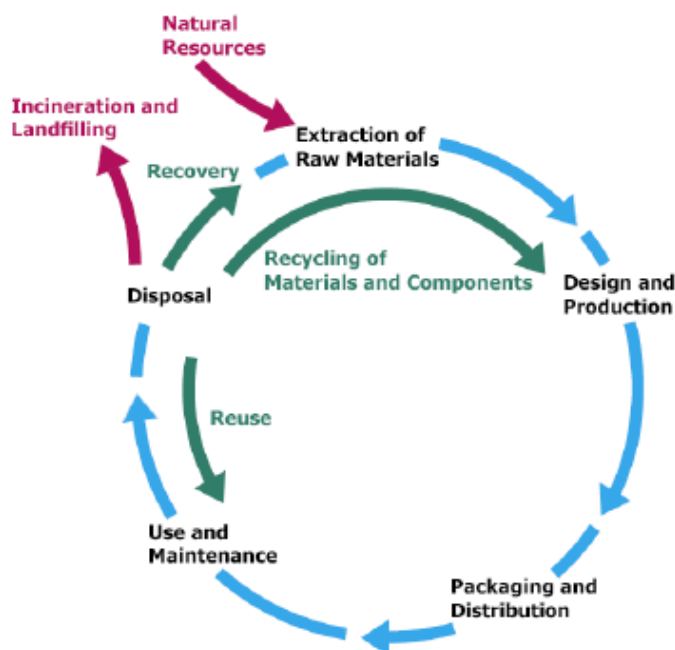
Natural Resources

Incineration and Landfilling

Extraction of Raw Materials

Recovery

Recycling of Materials and Components

Disposal

Design and Production

Reuse

Use and Maintenance

Packaging and Distribution